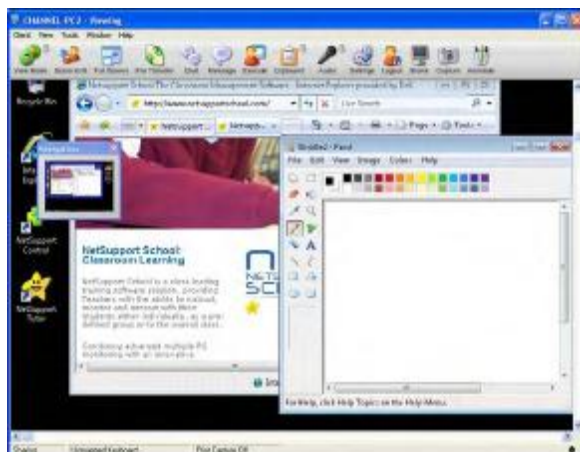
CHANNEL PC2 - Viewing

Client View Tools Window Help

View Mode Scale to fit Full Screen File Transfer Chat Message Execute Clipboard Audio Settings Logout Blank Capture Annotate

Recycle Bin

Internet Explorer

NetSupport Control

NetSupport Tutor

NetSupport School The Classroom Management Software - Internet Explorer provided by Dell

http://www.netsupportschool.com/

Live Search

NetSupport ... NetSupp...

Page Tools

Untitled - Paint

File Edit View Image Colors Help

NetSupport School Classroom Learning

NetSupport School is a class leading training software solution, providing Teachers with the ability to instruct, monitor and interact with their students either individually, as a pre-defined group or to the overall class.

Combining advanced multiple PC monitoring with an innovative

For Help, click Help Topics on the Help Menu.

Connected Unmapped keyboard Print Capture Off